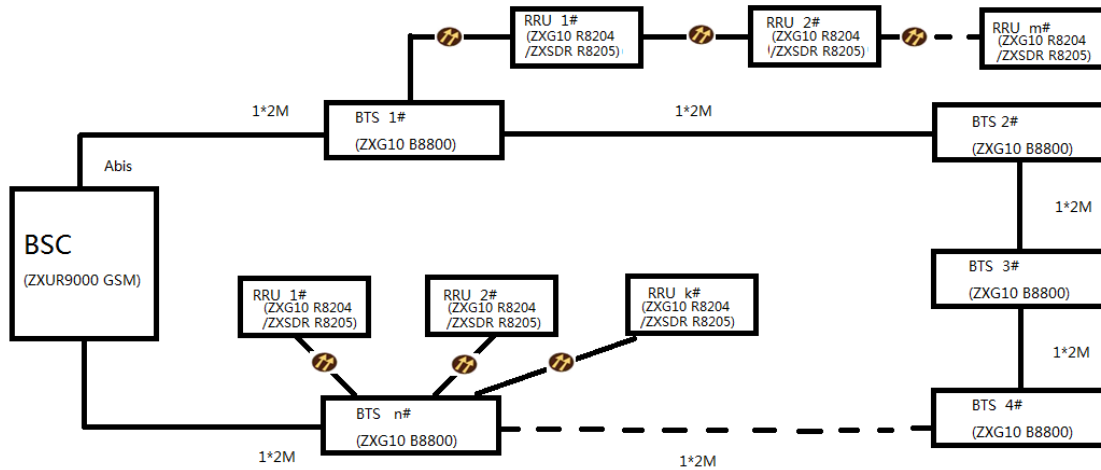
RRU 1#
(ZXG10 R8204
/ZXSDR R8205)

RRU 2#
(ZXG10 R8204
/ZXSDR R8205)

RRU m#
(ZXG10 R8204
/ZXSDR R8205)

1*2M

BTS 1#
(ZXG10 B8800)

1*2M

BTS 2#
(ZXG10 B8800)

Abis

BSC
(ZXUR9000 GSM)

1*2M

BTS 3#
(ZXG10 B8800)

RRU 1#
(ZXG10 R8204
/ZXSDR R8205)

RRU 2#
(ZXG10 R8204
/ZXSDR R8205)

RRU k#
(ZXG10 R8204
/ZXSDR R8205)

1*2M

BTS n#
(ZXG10 B8800)

BTS 4#
(ZXG10 B8800)

1*2M

1*2M